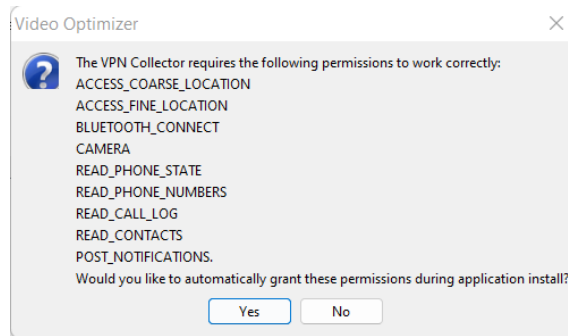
Video Optimizer

The VPN Collector requires the following permissions to work correctly:
ACCESS_COARSE_LOCATION
ACCESS_FINE_LOCATION
BLUETOOTH_CONNECT
CAMERA
READ_PHONE_STATE
READ_PHONE_NUMBERS
READ_CALL_LOG
READ_CONTACTS
POST_NOTIFICATIONS.
Would you like to automatically grant these permissions during application install?

Yes
No